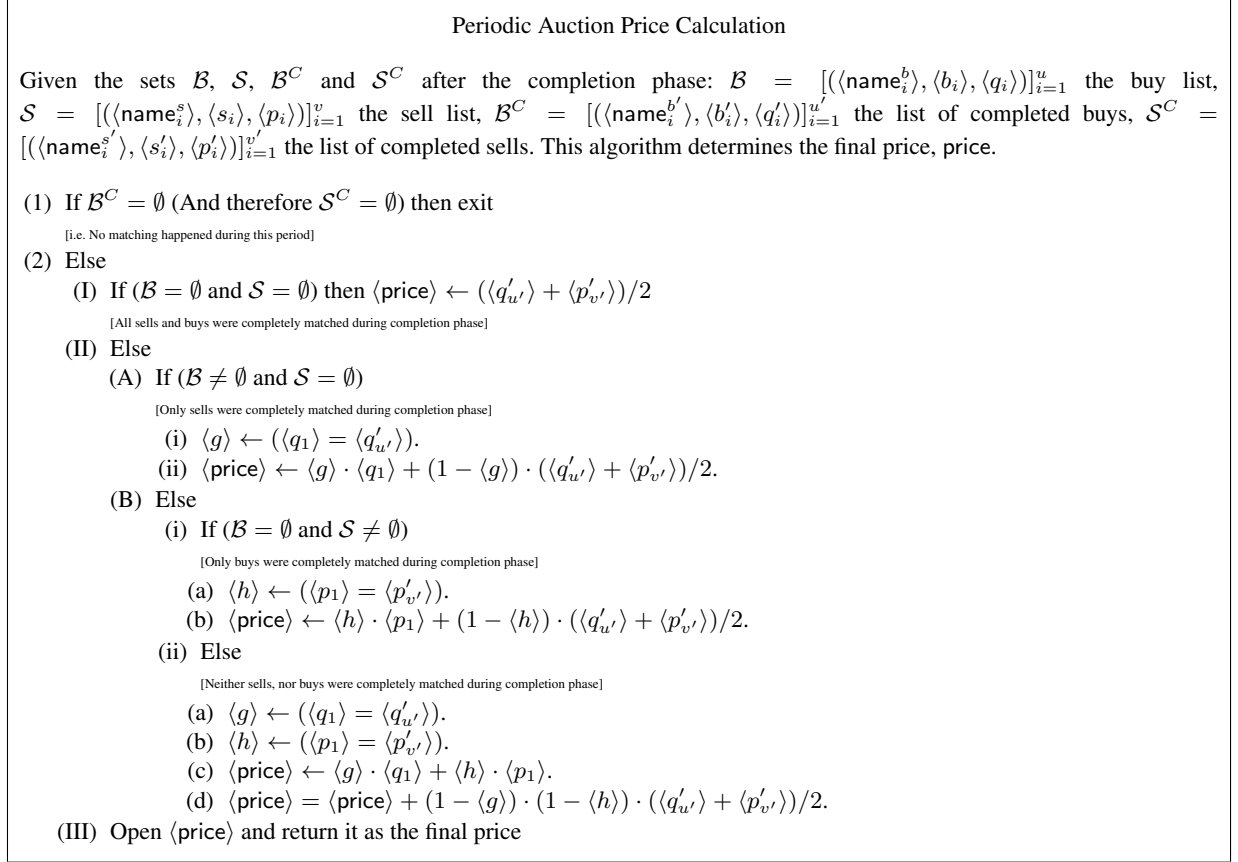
Periodic Auction Price Calculation

Given the sets $\mathcal{B}$, $\mathcal{S}$, $\mathcal{B}^C$ and $\mathcal{S}^C$ after the completion phase: $\mathcal{B} = [(\langle \mathsf{name}_i^b \rangle, \langle b_i \rangle, \langle q_i \rangle)]_{i=1}^{u}$ the buy list, $\mathcal{S} = [(\langle \mathsf{name}_i^s \rangle, \langle s_i \rangle, \langle p_i \rangle)]_{i=1}^{v}$ the sell list, $\mathcal{B}^C = [(\langle \mathsf{name}_i^{b'} \rangle, \langle b_i' \rangle, \langle q_i' \rangle)]_{i=1}^{u'}$ the list of completed buys, $\mathcal{S}^C = [(\langle \mathsf{name}_i^{s'} \rangle, \langle s_i' \rangle, \langle p_i' \rangle)]_{i=1}^{v'}$ the list of completed sells. This algorithm determines the final price, price.

(1) If $\mathcal{B}^C = \emptyset$ (And therefore $\mathcal{S}^C = \emptyset$) then exit
[i.e. No matching happened during this period]
(2) Else
(I) If ($\mathcal{B} = \emptyset$ and $\mathcal{S} = \emptyset$) then $\langle \mathsf{price} \rangle \leftarrow (\langle q_{u'}' \rangle + \langle p_{v'}' \rangle)/2$
[All sells and buys were completely matched during completion phase]
(II) Else
(A) If ($\mathcal{B} \neq \emptyset$ and $\mathcal{S} = \emptyset$)
[Only sells were completely matched during completion phase]
(i) $\langle g \rangle \leftarrow (\langle q_1 \rangle = \langle q_{u'}' \rangle)$.
(ii) $\langle \mathsf{price} \rangle \leftarrow \langle g \rangle \cdot \langle q_1 \rangle + (1 - \langle g \rangle) \cdot (\langle q_{u'}' \rangle + \langle p_{v'}' \rangle)/2$.
(B) Else
(i) If ($\mathcal{B} = \emptyset$ and $\mathcal{S} \neq \emptyset$)
[Only buys were completely matched during completion phase]
(a) $\langle h \rangle \leftarrow (\langle p_1 \rangle = \langle p_{v'}' \rangle)$.
(b) $\langle \mathsf{price} \rangle \leftarrow \langle h \rangle \cdot \langle p_1 \rangle + (1 - \langle h \rangle) \cdot (\langle q_{u'}' \rangle + \langle p_{v'}' \rangle)/2$.
(ii) Else
[Neither sells, nor buys were completely matched during completion phase]
(a) $\langle g \rangle \leftarrow (\langle q_1 \rangle = \langle q_{u'}' \rangle)$.
(b) $\langle h \rangle \leftarrow (\langle p_1 \rangle = \langle p_{v'}' \rangle)$.
(c) $\langle \mathsf{price} \rangle \leftarrow \langle g \rangle \cdot \langle q_1 \rangle + \langle h \rangle \cdot \langle p_1 \rangle$.
(d) $\langle \mathsf{price} \rangle = \langle \mathsf{price} \rangle + (1 - \langle g \rangle) \cdot (1 - \langle h \rangle) \cdot (\langle q_{u'}' \rangle + \langle p_{v'}' \rangle)/2$.
(III) Open $\langle \mathsf{price} \rangle$ and return it as the final price